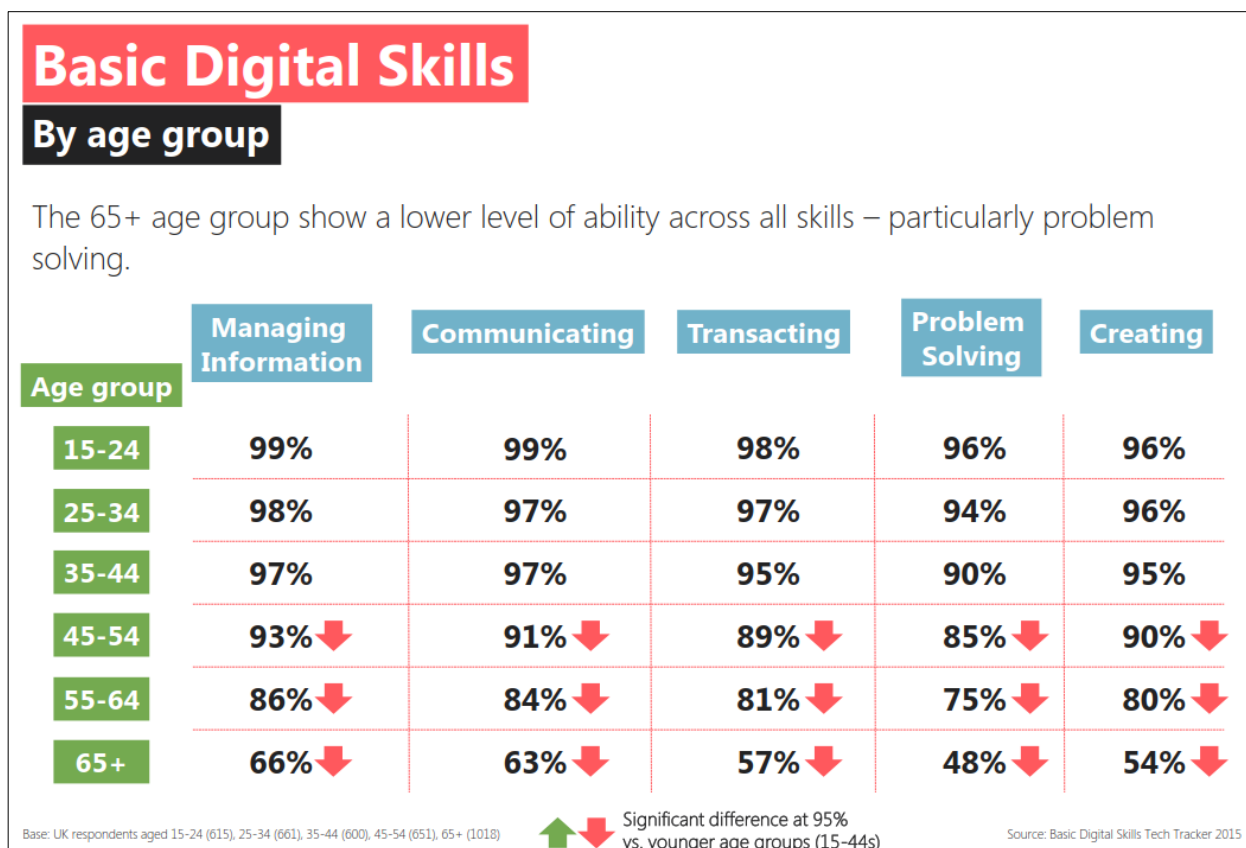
Basic Digital Skills

By age group

The 65+ age group show a lower level of ability across all skills – particularly problem solving.

| Age group | Managing Information | Communicating | Transacting | Problem Solving | Creating |
|---|---|---|---|---|---|
| 15-24 | 99% | 99% | 98% | 96% | 96% |
| 25-34 | 98% | 97% | 97% | 94% | 96% |
| 35-44 | 97% | 97% | 95% | 90% | 95% |
| 45-54 | 93% | 91% | 89% | 85% | 90% |
| 55-64 | 86% | 84% | 81% | 75% | 80% |
| 65+ | 66% | 63% | 57% | 48% | 54% |

Base: UK respondents aged 15-24 (615), 25-34 (661), 35-44 (600), 45-54 (651), 65+ (1018)

Significant difference at 95% vs. younger age groups (15-44s)

Source: Basic Digital Skills Tech Tracker 2015